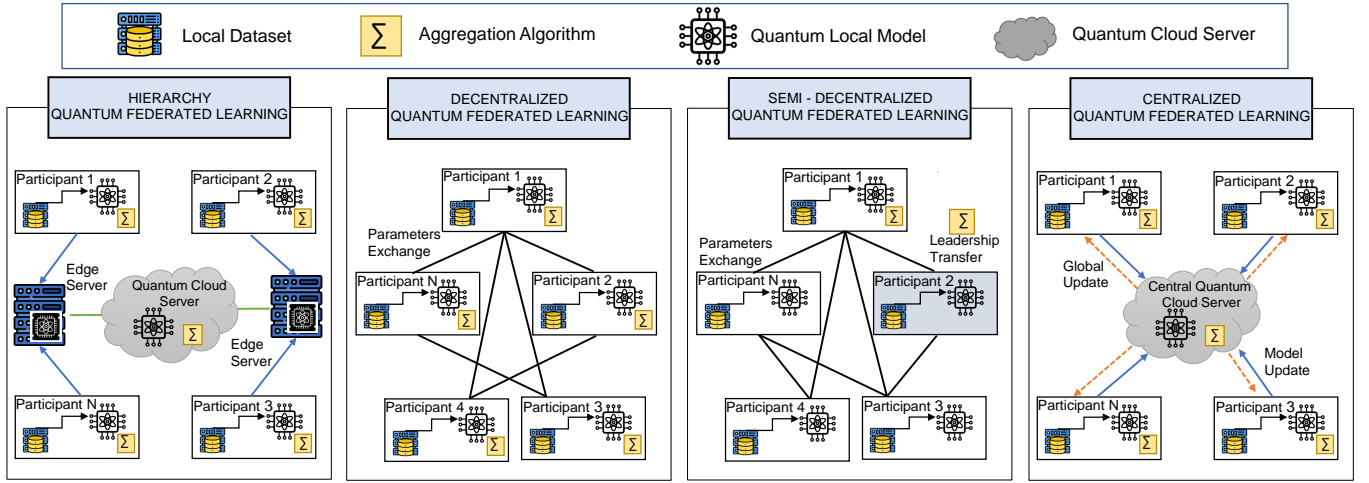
Local Dataset
$\sum$ Aggregation Algorithm
Quantum Local Model
Quantum Cloud Server

HIERARCHY QUANTUM FEDERATED LEARNING

Participant 1
$\sum$
Participant 2
$\sum$
Edge Server
Quantum Cloud Server
$\sum$
Edge Server
Participant N
$\sum$
Participant 3
$\sum$

DECENTRALIZED QUANTUM FEDERATED LEARNING

Participant 1
$\sum$
Parameters Exchange
Participant N
$\sum$
Participant 2
$\sum$
Participant 4
$\sum$
Participant 3
$\sum$

SEMI - DECENTRALIZED QUANTUM FEDERATED LEARNING

Participant 1
$\sum$
$\sum$
Leadership Transfer
Parameters Exchange
Participant N
Participant 2
Participant 4
Participant 3

CENTRALIZED QUANTUM FEDERATED LEARNING

Participant 1
$\sum$
Participant 2
$\sum$
Global Update
Central Quantum Cloud Server
$\sum$
Model Update
Participant N
$\sum$
Participant 3
$\sum$